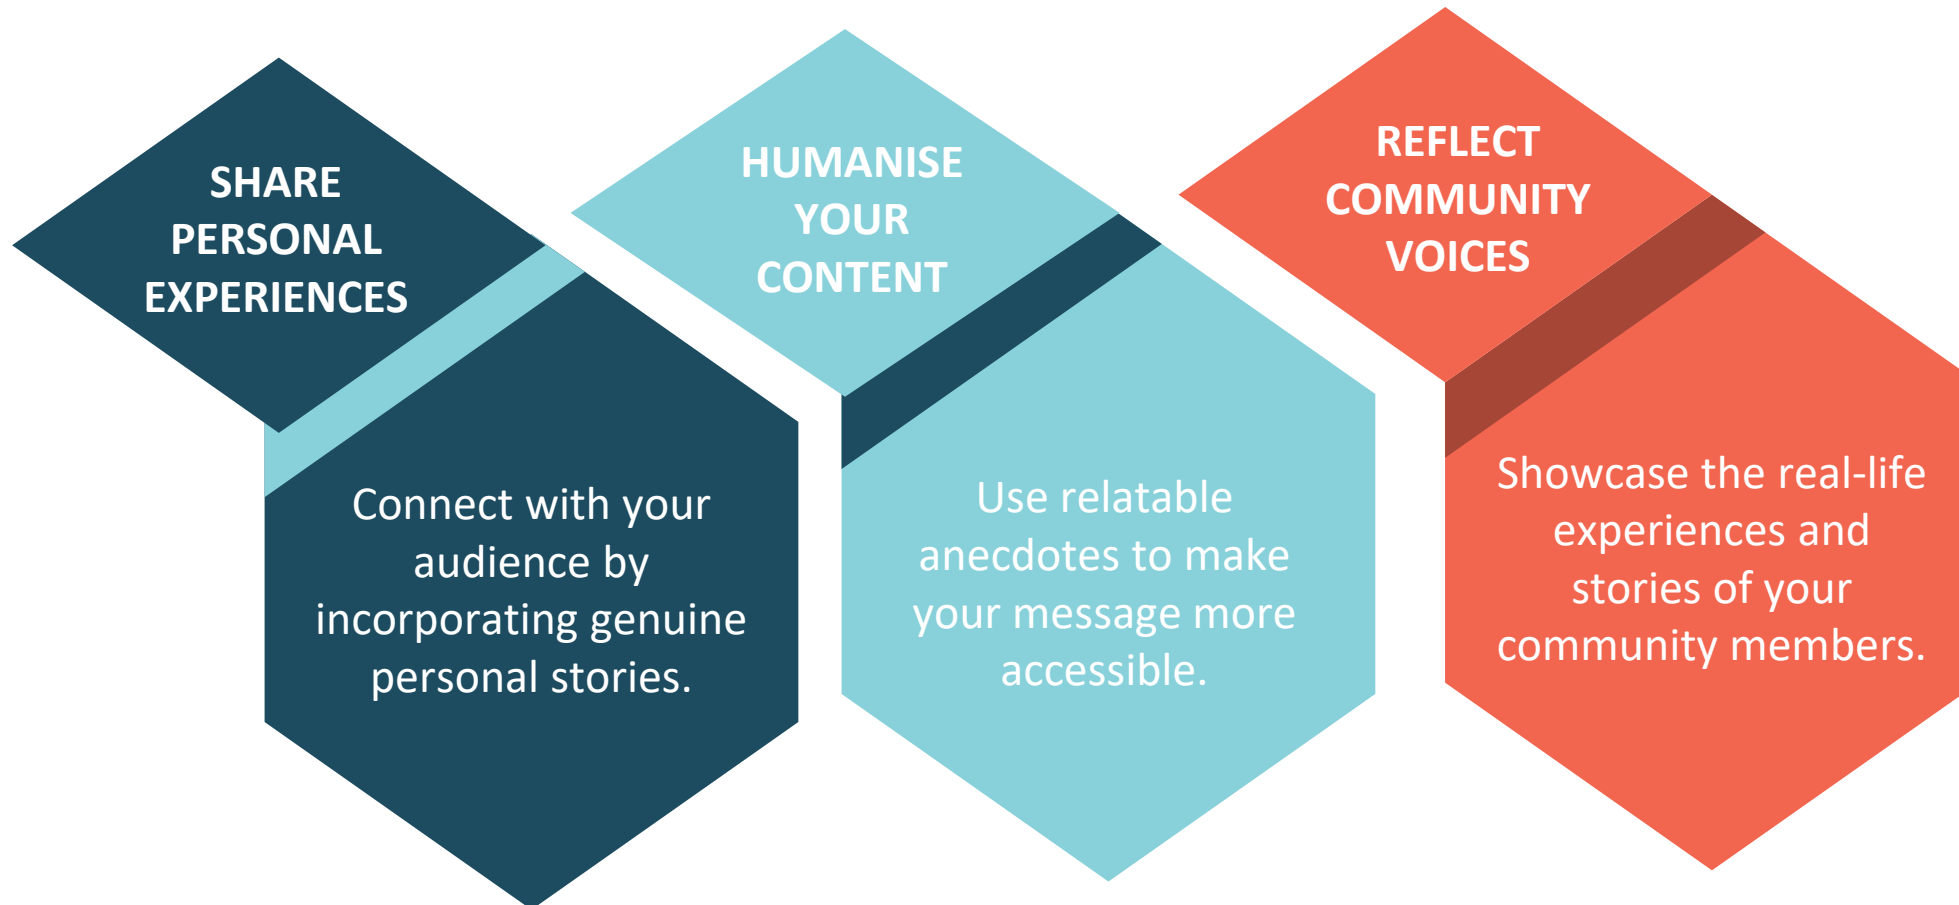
SHARE PERSONAL EXPERIENCES

Connect with your audience by incorporating genuine personal stories.

HUMANISE YOUR CONTENT

Use relatable anecdotes to make your message more accessible.

REFLECT COMMUNITY VOICES

Showcase the real-life experiences and stories of your community members.